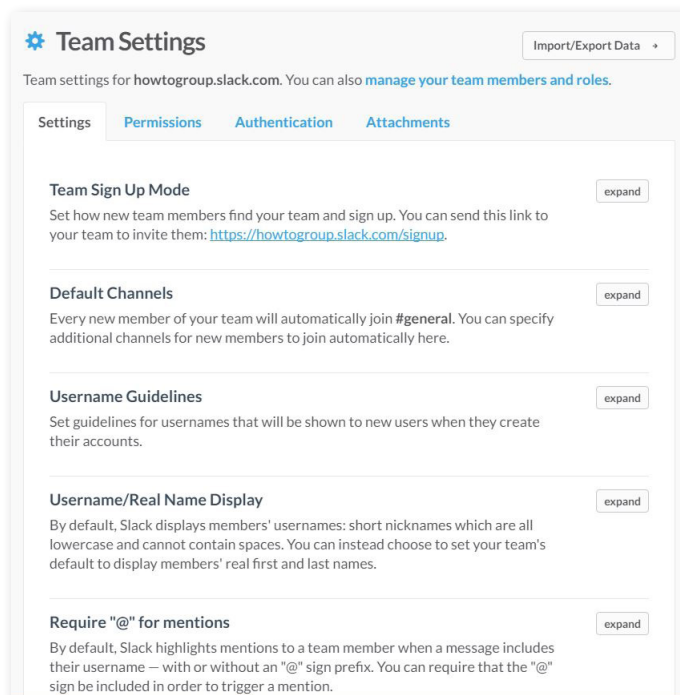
Team Settings

Import/Export Data →

Team settings for howtogroup.slack.com. You can also manage your team members and roles.

Settings Permissions Authentication Attachments

Team Sign Up Mode

expand

Set how new team members find your team and sign up. You can send this link to your team to invite them: https://howtogroup.slack.com/signup.

Default Channels

expand

Every new member of your team will automatically join #general. You can specify additional channels for new members to join automatically here.

Username Guidelines

expand

Set guidelines for usernames that will be shown to new users when they create their accounts.

Username/Real Name Display

expand

By default, Slack displays members' usernames: short nicknames which are all lowercase and cannot contain spaces. You can instead choose to set your team's default to display members' real first and last names.

Require "@" for mentions

expand

By default, Slack highlights mentions to a team member when a message includes their username — with or without an "@" sign prefix. You can require that the "@" sign be included in order to trigger a mention.